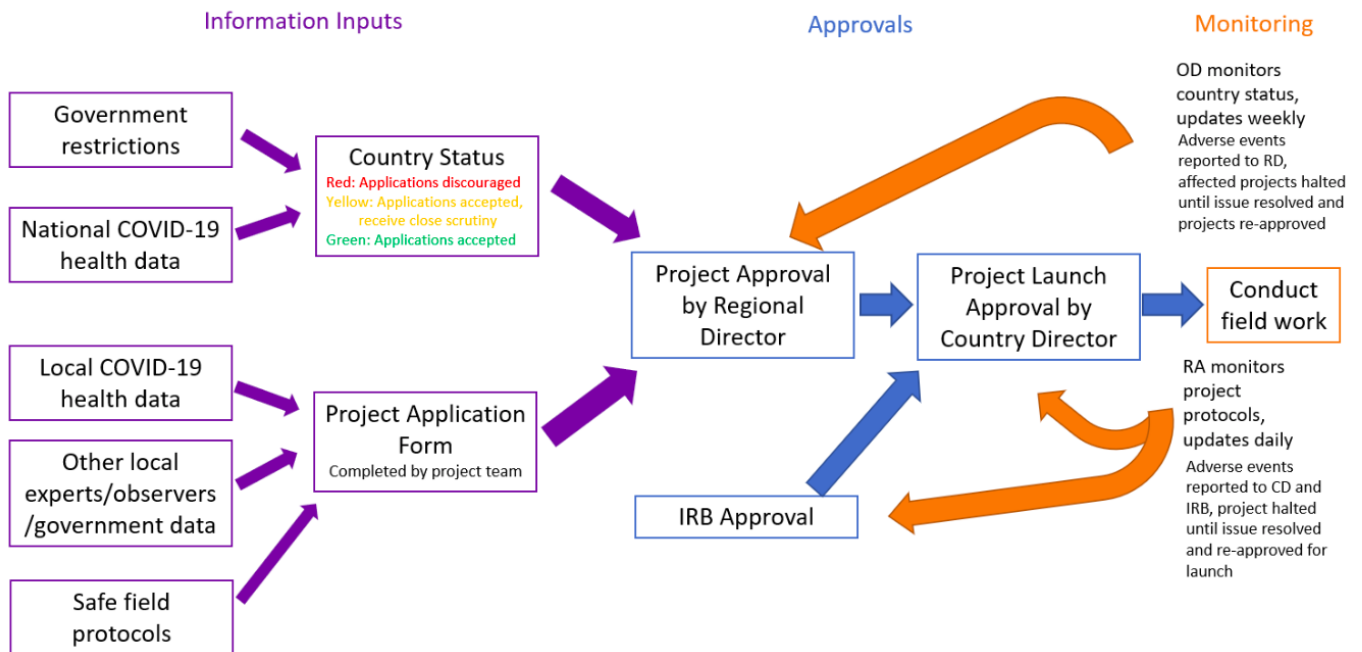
Information Inputs

Approvals

Monitoring

Government restrictions

National COVID-19 health data

Country Status
Red: Applications discouraged
Yellow: Applications accepted, receive close scrutiny
Green: Applications accepted

Local COVID-19 health data

Other local experts/observers /government data

Safe field protocols

Project Application Form
Completed by project team

Project Approval by Regional Director

Project Launch Approval by Country Director

IRB Approval

Conduct field work

OD monitors country status, updates weekly
Adverse events reported to RD, affected projects halted until issue resolved and projects re-approved

RA monitors project protocols, updates daily
Adverse events reported to CD and IRB, project halted until issue resolved and re-approved for launch